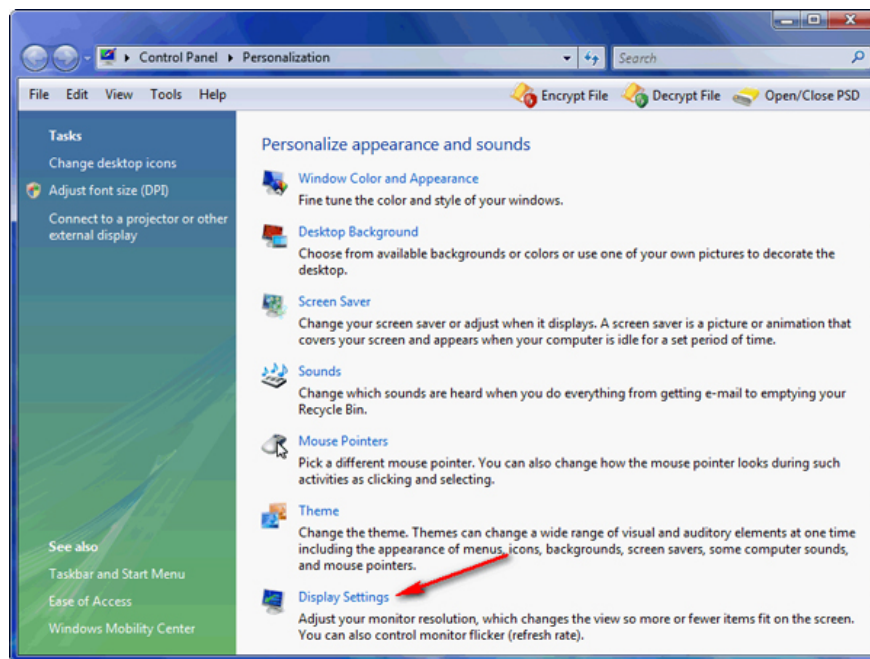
Control Panel ▸ Personalization

Search

File Edit View Tools Help

Encrypt File Decrypt File Open/Close PSD

Tasks

Change desktop icons

Adjust font size (DPI)

Connect to a projector or other external display

See also

Taskbar and Start Menu

Ease of Access

Windows Mobility Center

Personalize appearance and sounds

Window Color and Appearance
Fine tune the color and style of your windows.

Desktop Background
Choose from available backgrounds or colors or use one of your own pictures to decorate the desktop.

Screen Saver
Change your screen saver or adjust when it displays. A screen saver is a picture or animation that covers your screen and appears when your computer is idle for a set period of time.

Sounds
Change which sounds are heard when you do everything from getting e-mail to emptying your Recycle Bin.

Mouse Pointers
Pick a different mouse pointer. You can also change how the mouse pointer looks during such activities as clicking and selecting.

Theme
Change the theme. Themes can change a wide range of visual and auditory elements at one time including the appearance of menus, icons, backgrounds, screen savers, some computer sounds, and mouse pointers.

Display Settings
Adjust your monitor resolution, which changes the view so more or fewer items fit on the screen. You can also control monitor flicker (refresh rate).